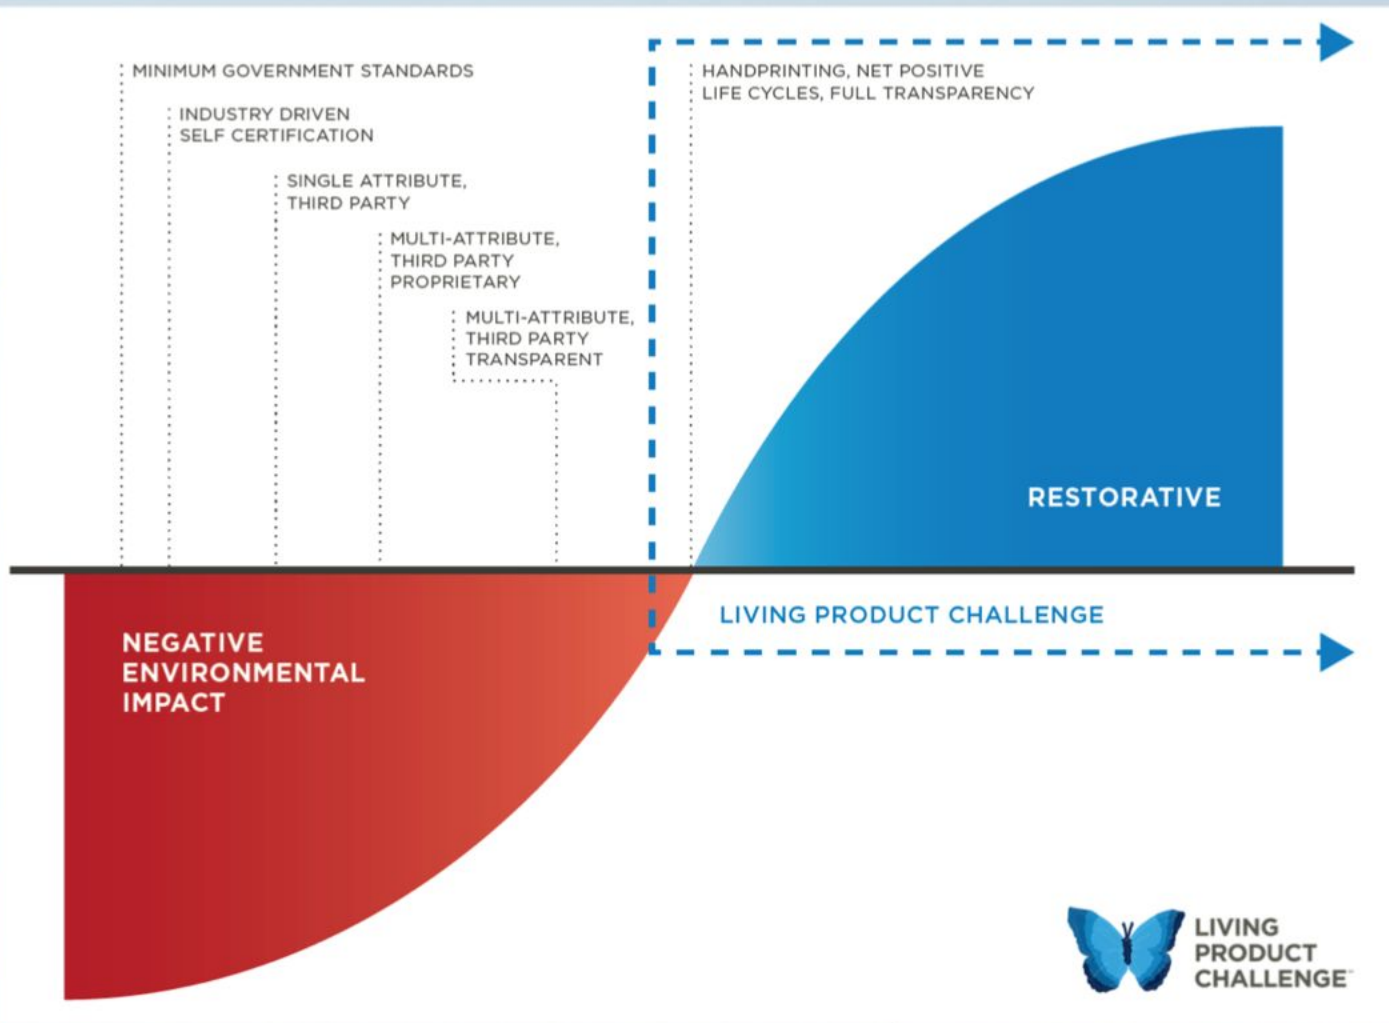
MINIMUM GOVERNMENT STANDARDS

INDUSTRY DRIVEN SELF CERTIFICATION

SINGLE ATTRIBUTE, THIRD PARTY

MULTI-ATTRIBUTE, THIRD PARTY PROPRIETARY

MULTI-ATTRIBUTE, THIRD PARTY TRANSPARENT

HANDPRINTING, NET POSITIVE LIFE CYCLES, FULL TRANSPARENCY

RESTORATIVE

LIVING PRODUCT CHALLENGE

NEGATIVE ENVIRONMENTAL IMPACT

LIVING PRODUCT CHALLENGE